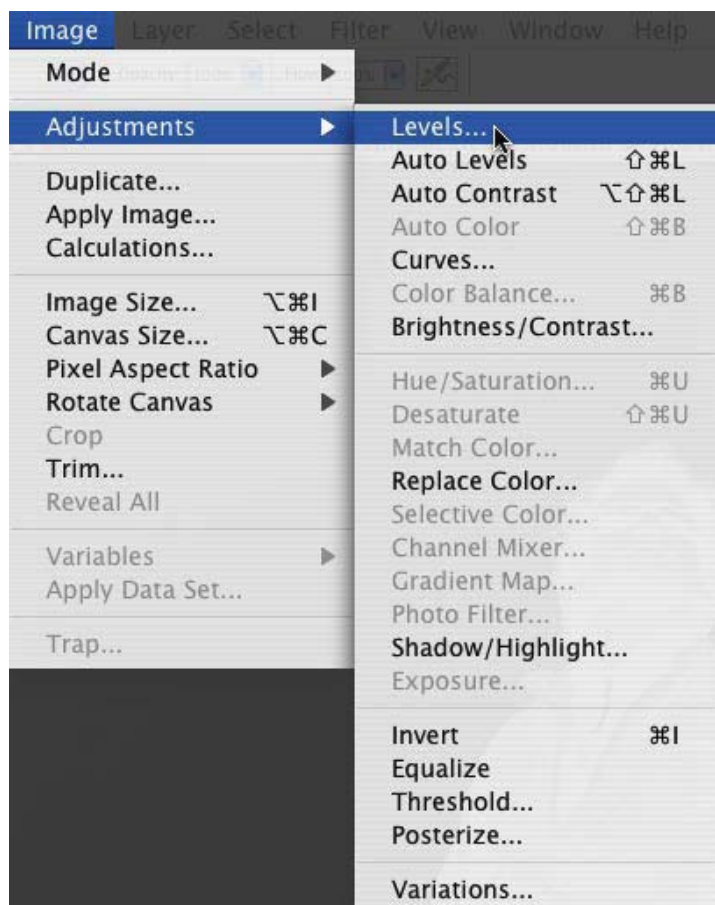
Image Layer Select Filter View Window Help

Mode
Adjustments
Duplicate...
Apply Image...
Calculations...
Image Size... ⌥⌘I
Canvas Size... ⌥⌘C
Pixel Aspect Ratio
Rotate Canvas
Crop
Trim...
Reveal All
Variables
Apply Data Set...
Trap...

Levels...
Auto Levels ⇧⌘L
Auto Contrast ⌥⇧⌘L
Auto Color ⇧⌘B
Curves...
Color Balance... ⌘B
Brightness/Contrast...
Hue/Saturation... ⌘U
Desaturate ⇧⌘U
Match Color...
Replace Color...
Selective Color...
Channel Mixer...
Gradient Map...
Photo Filter...
Shadow/Highlight...
Exposure...
Invert ⌘I
Equalize
Threshold...
Posterize...
Variations...